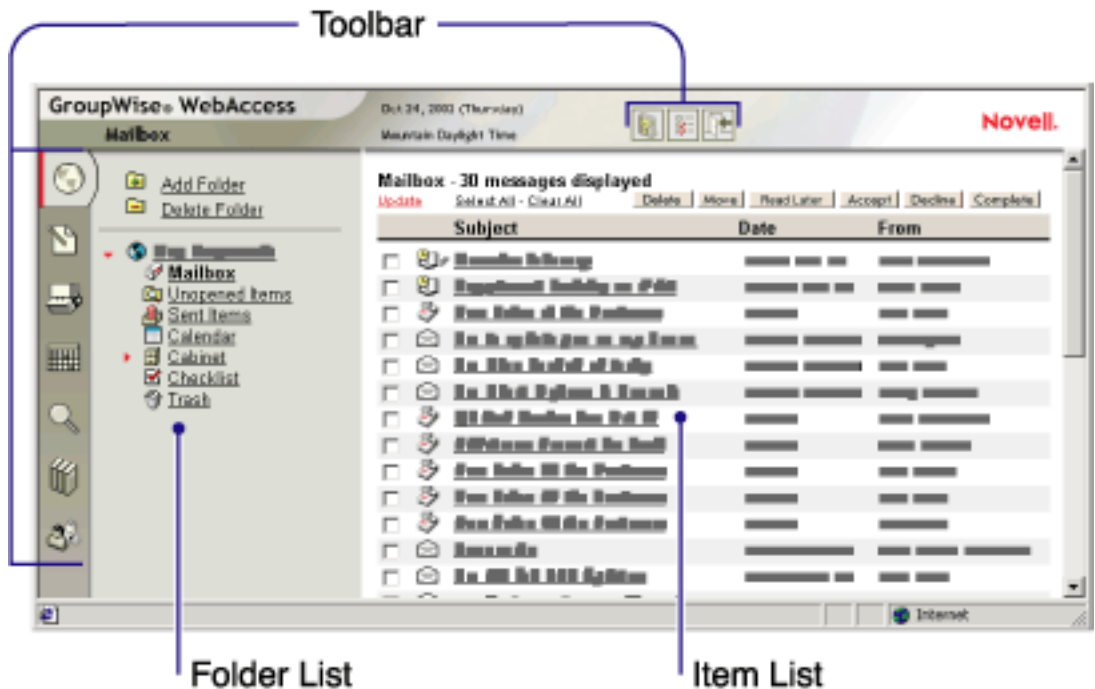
Toolbar

GroupWise® WebAccess

Mailbox

Oct 24, 2002 (Thursday)

Mountain Daylight Time

Novell.

Add Folder

Delete Folder

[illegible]

Mailbox

Unopened Items

Sent Items

Calendar

Cabinet

Checklist

Trash

Mailbox - 30 messages displayed

Update

Select All - Clear All

Delete | Move | Read Later | Accept | Decline | Complete

| Subject | Date | From |
|---|---|---|
| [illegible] | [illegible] | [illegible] |
| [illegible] | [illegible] | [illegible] |
| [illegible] | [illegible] | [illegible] |
| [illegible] | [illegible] | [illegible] |
| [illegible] | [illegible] | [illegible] |
| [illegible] | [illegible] | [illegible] |
| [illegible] | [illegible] | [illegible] |
| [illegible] | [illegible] | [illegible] |
| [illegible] | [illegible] | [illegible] |
| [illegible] | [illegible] | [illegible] |
| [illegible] | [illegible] | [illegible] |
| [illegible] | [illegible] | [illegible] |
| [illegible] | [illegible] | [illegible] |

Internet

Folder List

Item List